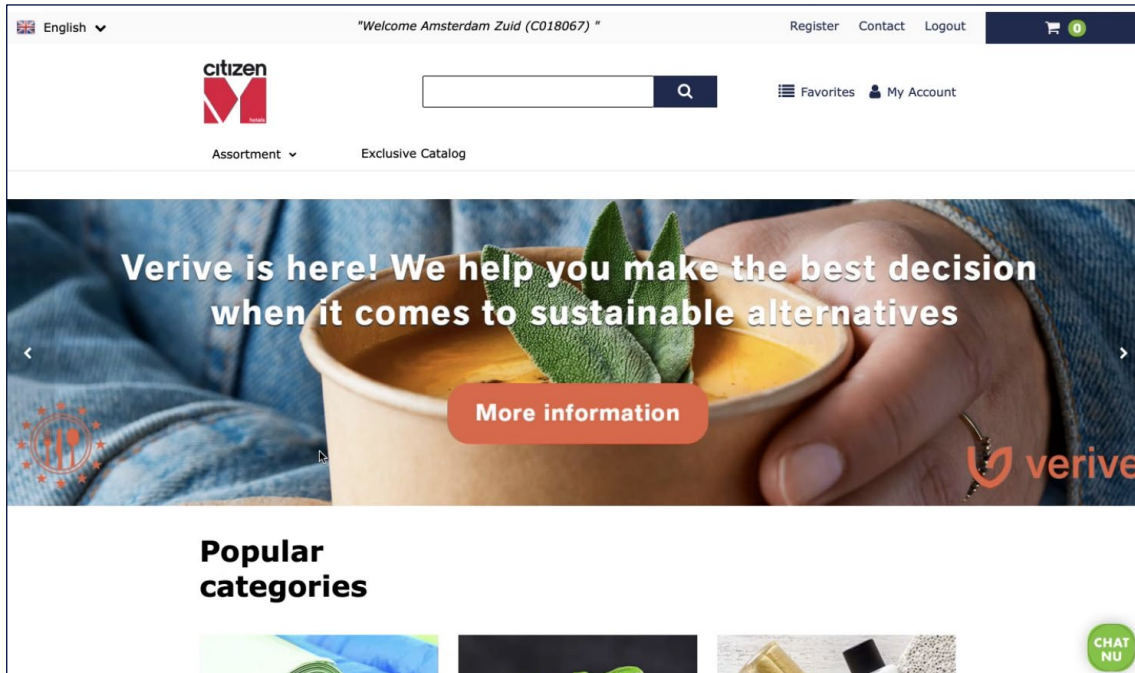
English

"Welcome Amsterdam Zuid (C018067) "

Register Contact Logout

0

citizen M hotels

Favorites My Account

Assortment

Exclusive Catalog

Verive is here! We help you make the best decision when it comes to sustainable alternatives

More information

verive

Popular categories

CHAT NU